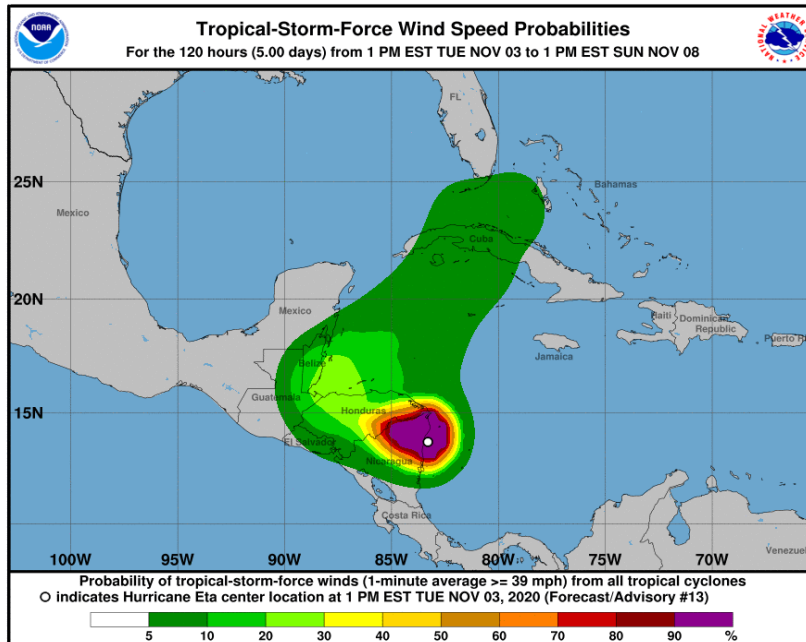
NOAA

Tropical-Storm-Force Wind Speed Probabilities
For the 120 hours (5.00 days) from 1 PM EST TUE NOV 03 to 1 PM EST SUN NOV 08

NATIONAL WEATHER SERVICE

FL
25N
Mexico
Bahamas
Cuba
20N
Mexico
Haiti
Dominican Republic
Puerto Rico
Jamaica
Belize
15N
Guatemala
Honduras
El Salvador
Nicaragua
Costa Rica
Venezuela
100W
95W
90W
85W
80W
75W
70W

Probability of tropical-storm-force winds (1-minute average >= 39 mph) from all tropical cyclones
○ indicates Hurricane Eta center location at 1 PM EST TUE NOV 03, 2020 (Forecast/Advisory #13)

5 10 20 30 40 50 60 70 80 90 %